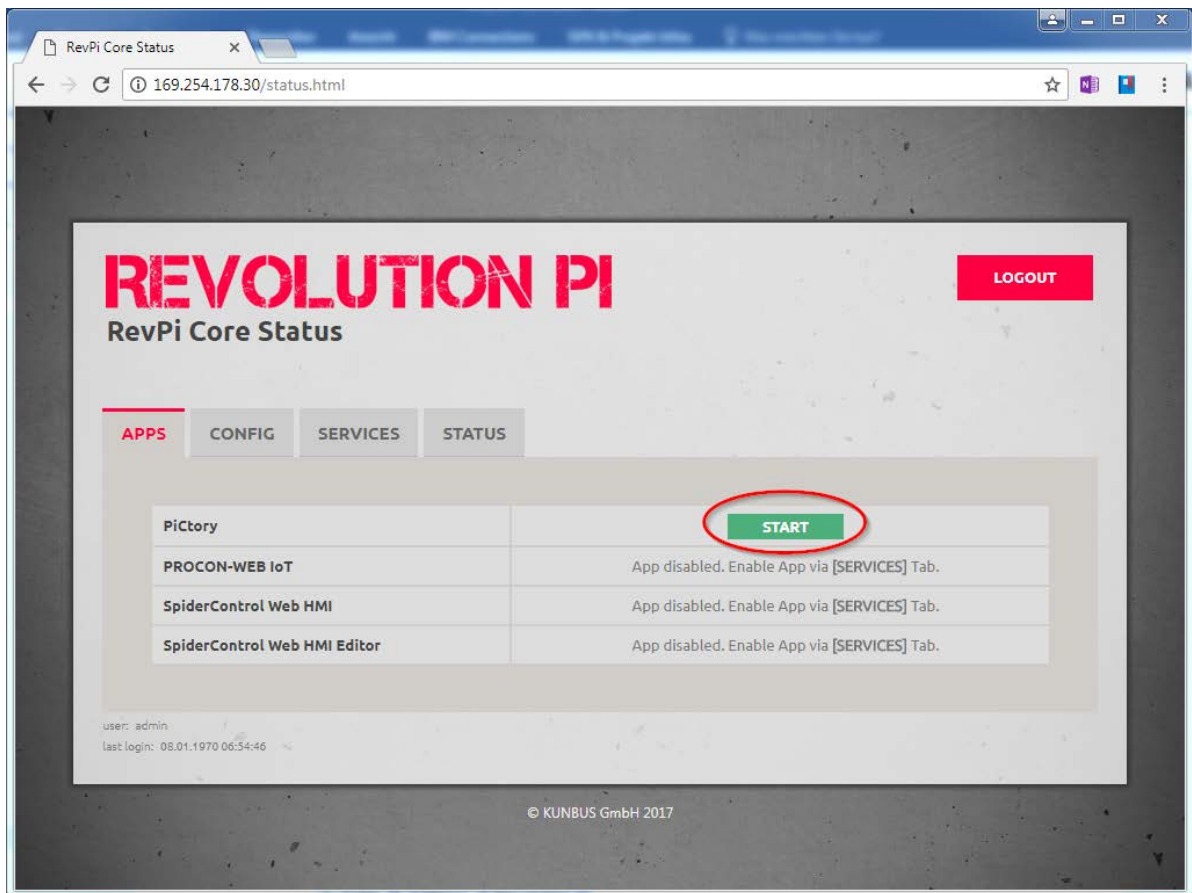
RevPi Core Status ×

169.254.178.30/status.html

REVOLUTION PI

RevPi Core Status

LOGOUT

APPS CONFIG SERVICES STATUS

| | |
|---|---|
| PiCtory | START |
| PROCON-WEB IoT | App disabled. Enable App via [SERVICES] Tab. |
| SpiderControl Web HMI | App disabled. Enable App via [SERVICES] Tab. |
| SpiderControl Web HMI Editor | App disabled. Enable App via [SERVICES] Tab. |

user: admin
last login: 08.01.1970 06:54:46

© KUNBUS GmbH 2017